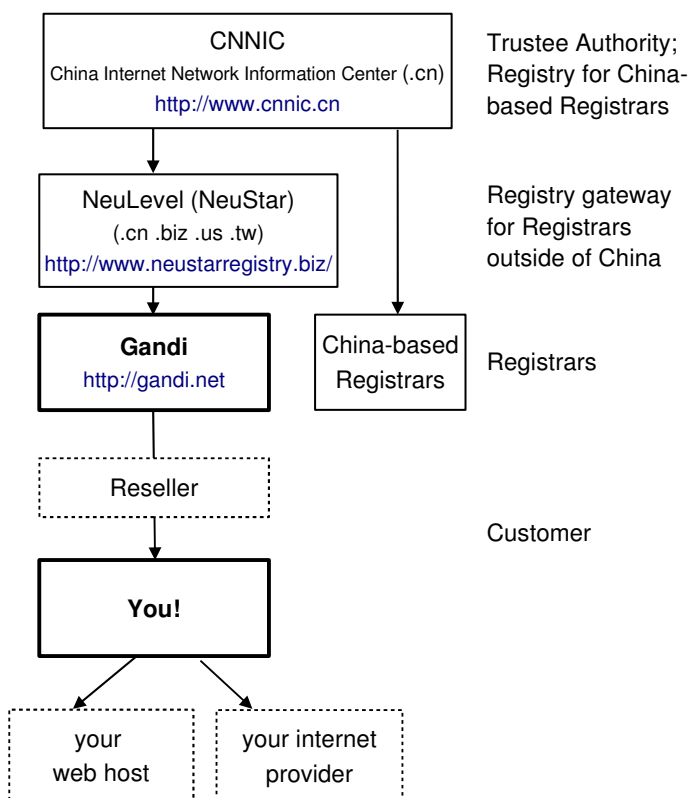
CNNIC
China Internet Network Information Center (.cn)
http://www.cnnic.cn

Trustee Authority; Registry for China-based Registrars

NeuLevel (NeuStar)
(.cn .biz .us .tw)
http://www.neustarregistry.biz/

Registry gateway for Registrars outside of China

Gandi
http://gandi.net

China-based Registrars

Registrars

Reseller

Customer

You!

your web host

your internet provider